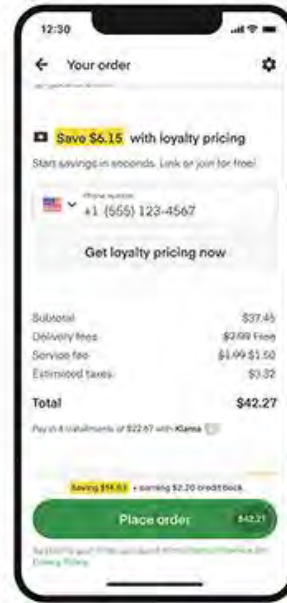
12:30

Your order

Save $6.15 with loyalty pricing

Start savings in seconds. Link or join for free!

Phone number
+1 (555) 123-4567

Get loyalty pricing now

| | |
|---|---|
| Subtotal | $37.45 |
| Delivery fees | $3.99 Free |
| Service fee | $1.99 $1.50 |
| Estimated taxes | $3.32 |
| **Total** | **$42.27** |

Pay in 4 installments of $10.57 with Klarna

Saving $16.63 • earning $2.20 credit back

Place order $42.27

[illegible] Privacy Policy